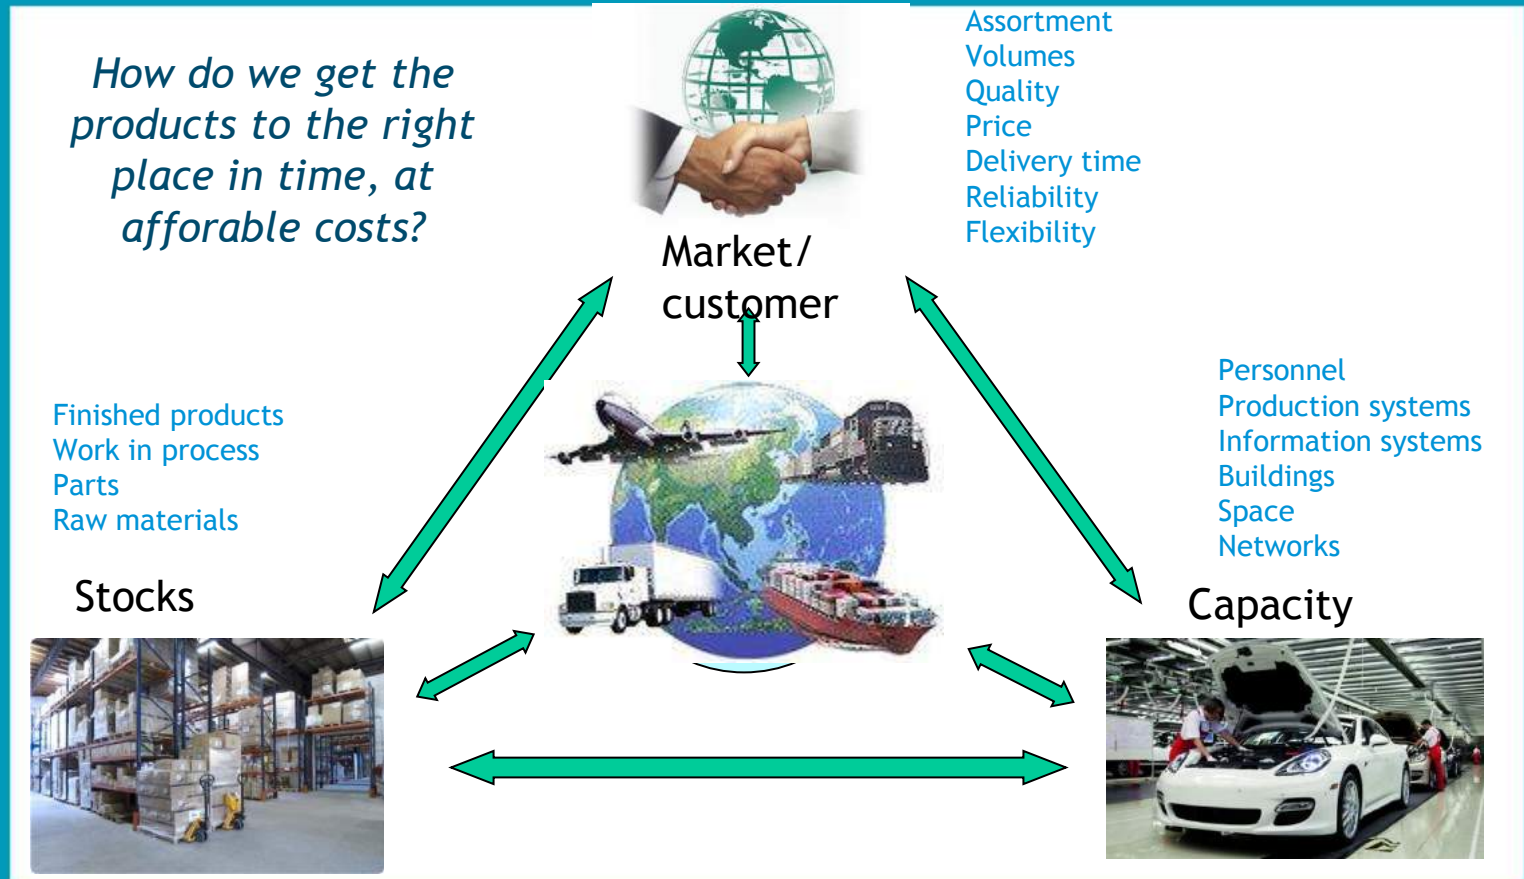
How do we get the products to the right place in time, at afforable costs?

Market/ customer

Assortment
Volumes
Quality
Price
Delivery time
Reliability
Flexibility

Finished products
Work in process
Parts
Raw materials

Stocks

Personnel
Production systems
Information systems
Buildings
Space
Networks

Capacity